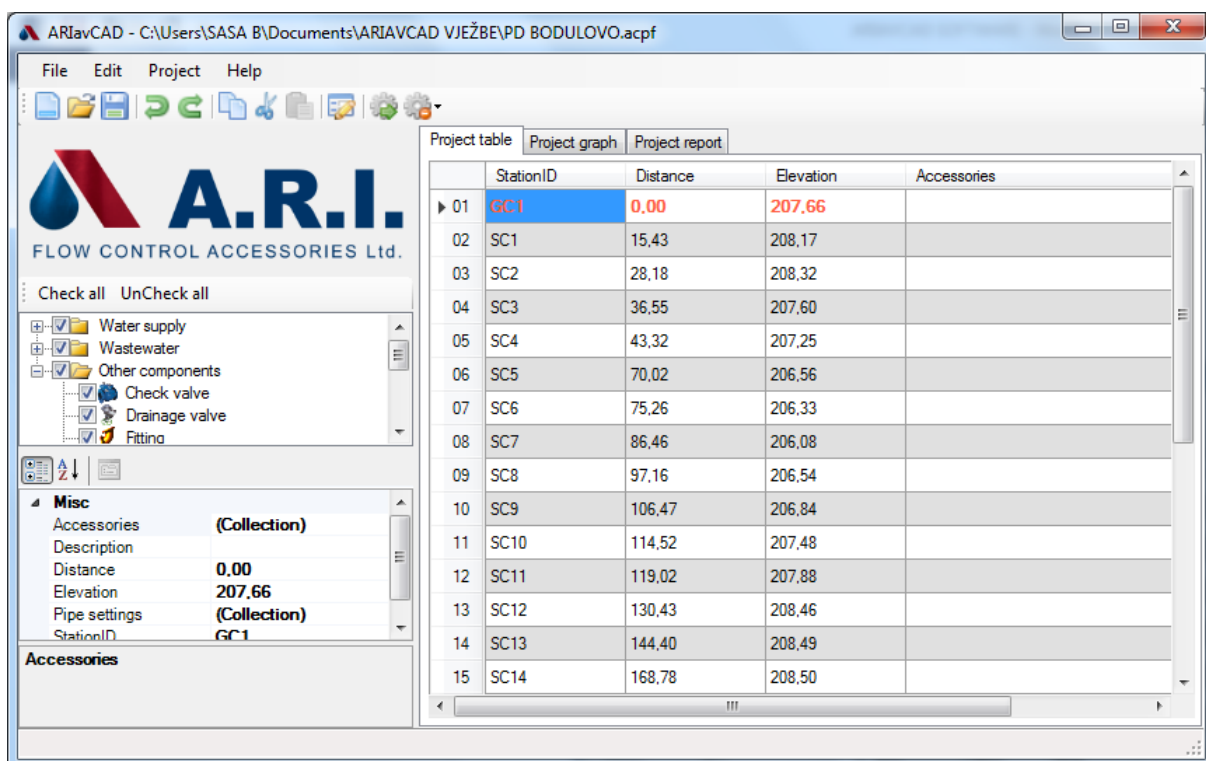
ARIavCAD - C:\Users\SASA B\Documents\ARIAVCAD VJEŽBE\PD BODULOVO.acpf

File Edit Project Help

A.R.I.
FLOW CONTROL ACCESSORIES Ltd.

Check all UnCheck all

Water supply
Wastewater
Other components
Check valve
Drainage valve
Fitting

Misc
Accessories (Collection)
Description
Distance 0,00
Elevation 207,66
Pipe settings (Collection)
StationID GC1

Accessories

Project table | Project graph | Project report

| | StationID | Distance | Elevation | Accessories |
|---|---|---|---|---|
| 01 | GC1 | 0,00 | 207,66 | |
| 02 | SC1 | 15,43 | 208,17 | |
| 03 | SC2 | 28,18 | 208,32 | |
| 04 | SC3 | 36,55 | 207,60 | |
| 05 | SC4 | 43,32 | 207,25 | |
| 06 | SC5 | 70,02 | 206,56 | |
| 07 | SC6 | 75,26 | 206,33 | |
| 08 | SC7 | 86,46 | 206,08 | |
| 09 | SC8 | 97,16 | 206,54 | |
| 10 | SC9 | 106,47 | 206,84 | |
| 11 | SC10 | 114,52 | 207,48 | |
| 12 | SC11 | 119,02 | 207,88 | |
| 13 | SC12 | 130,43 | 208,46 | |
| 14 | SC13 | 144,40 | 208,49 | |
| 15 | SC14 | 168,78 | 208,50 | |